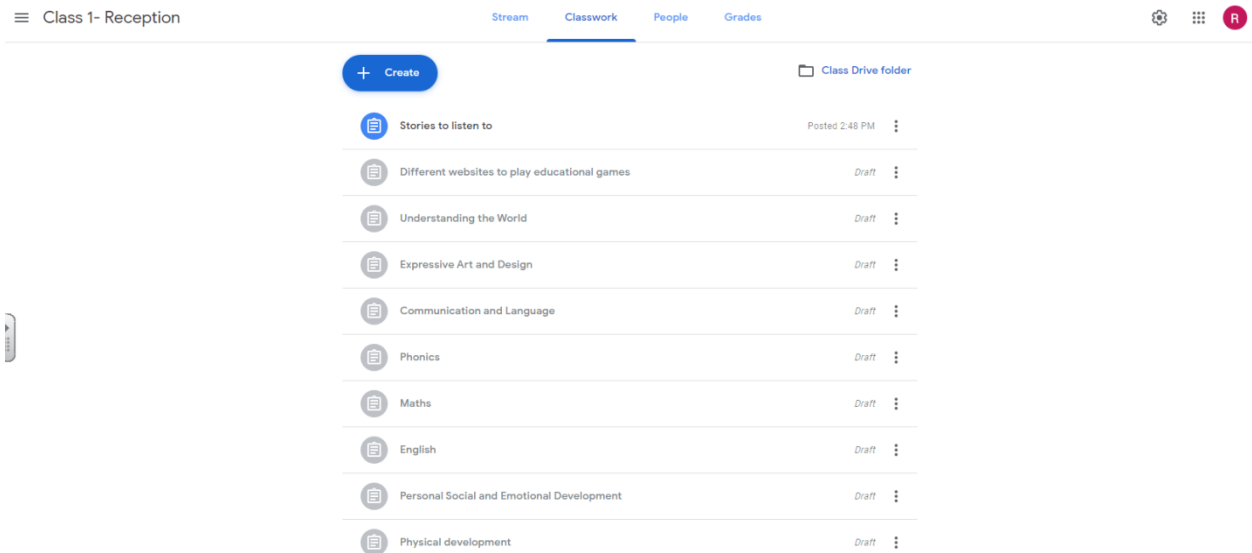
Class 1- Reception

Stream Classwork People Grades

R

+ Create

Class Drive folder

Stories to listen to
Posted 2:48 PM

Different websites to play educational games
Draft

Understanding the World
Draft

Expressive Art and Design
Draft

Communication and Language
Draft

Phonics
Draft

Maths
Draft

English
Draft

Personal Social and Emotional Development
Draft

Physical development
Draft